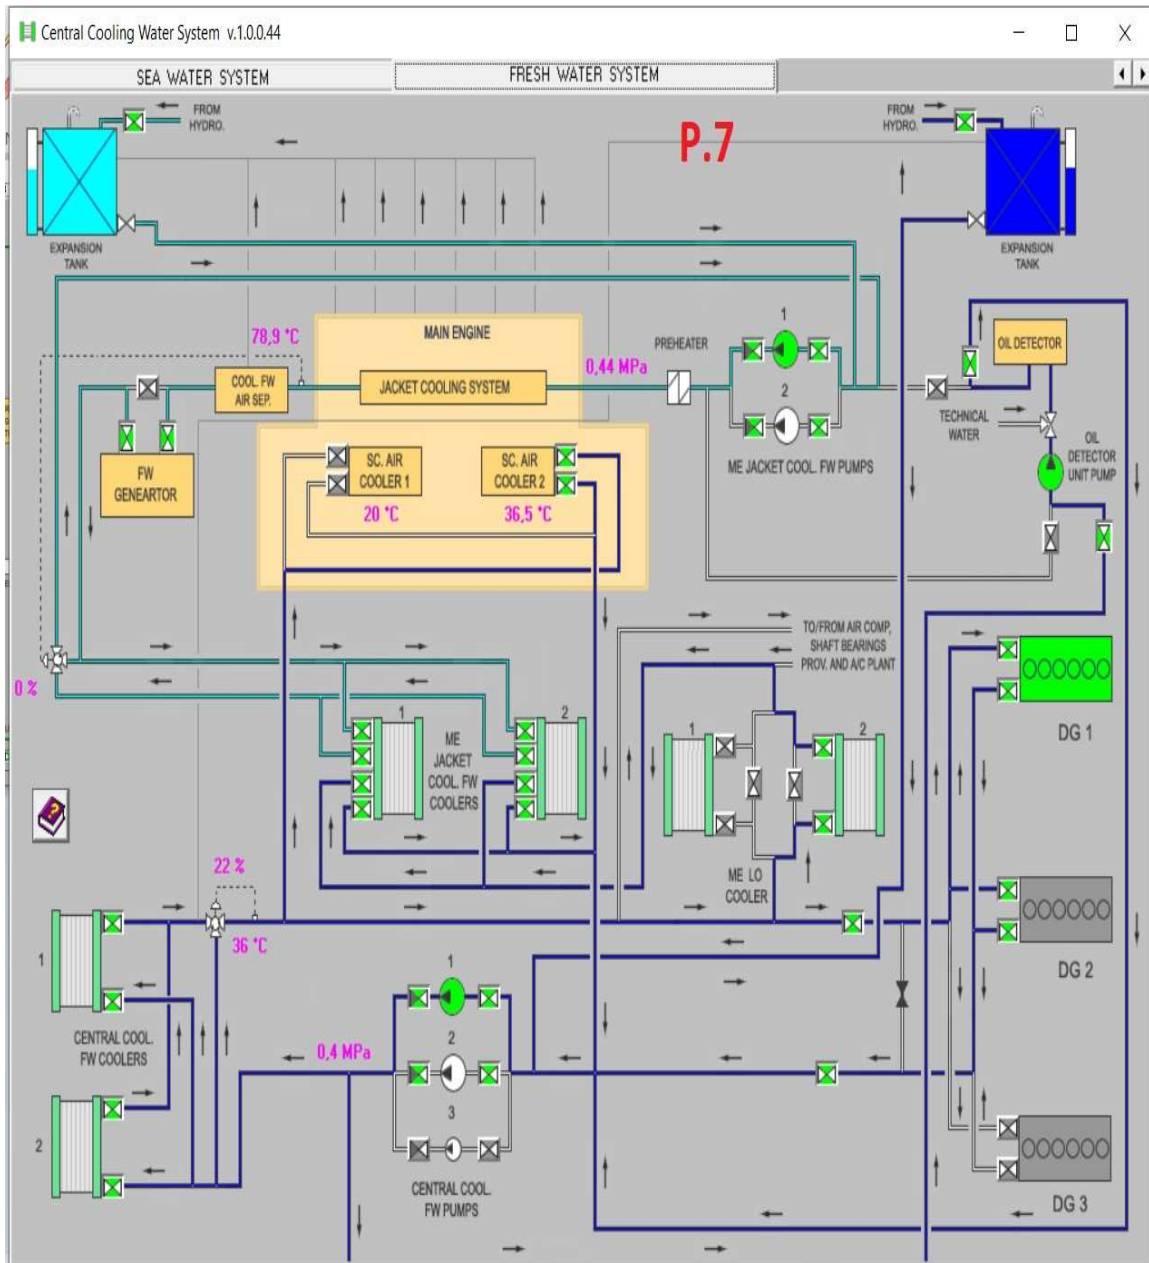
Central Cooling Water System v.1.0.0.44

SEA WATER SYSTEM
FRESH WATER SYSTEM

FROM HYDRO.
FROM HYDRO.
P.7
EXPANSION TANK
EXPANSION TANK

78,9 °C
MAIN ENGINE
0,44 MPa
PREHEATER
1
2
COOL. FW AIR SEP.
JACKET COOLING SYSTEM
OIL DETECTOR
TECHNICAL WATER
OIL DETECTOR UNIT PUMP
FW GENEARTOR
SC. AIR COOLER 1
SC. AIR COOLER 2
20 °C
36,5 °C
ME JACKET COOL. FW PUMPS

TO/FROM AIR COMP, SHAFT BEARINGS PROV. AND A/C PLANT
0 %
1
2
ME JACKET COOL. FW COOLERS
1
2
DG 1
ME LO COOLER
22 %
36 °C
DG 2
1
1
CENTRAL COOL. FW COOLERS
0,4 MPa
2
3
2
CENTRAL COOL. FW PUMPS
DG 3